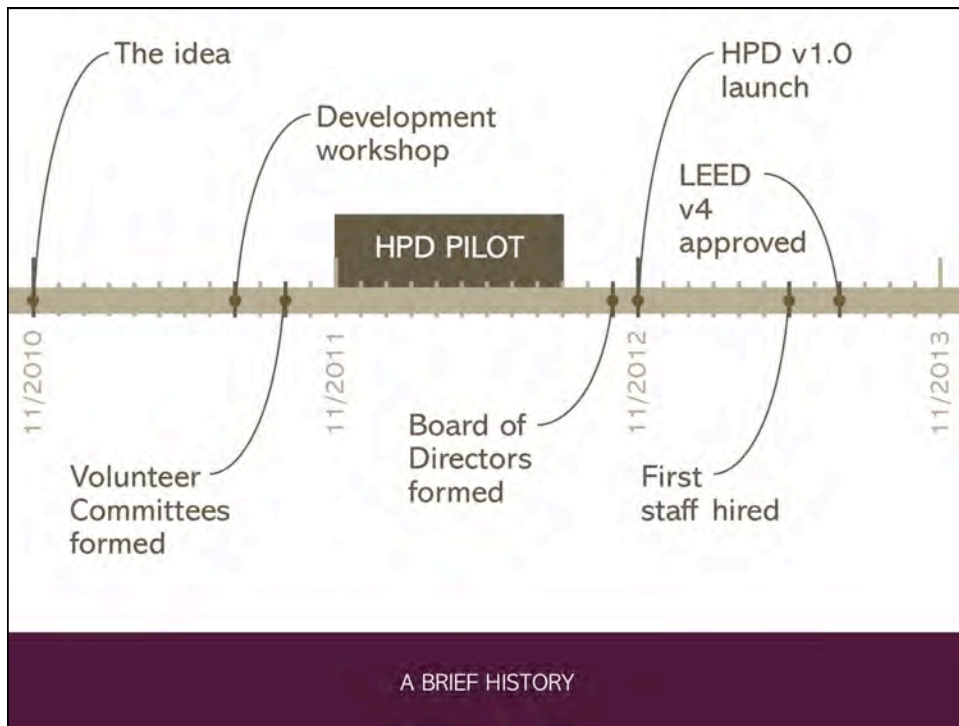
The idea

Development workshop

HPD PILOT

HPD v1.0 launch

LEED v4 approved

11/2010

11/2011

11/2012

11/2013

Volunteer Committees formed

Board of Directors formed

First staff hired

A BRIEF HISTORY